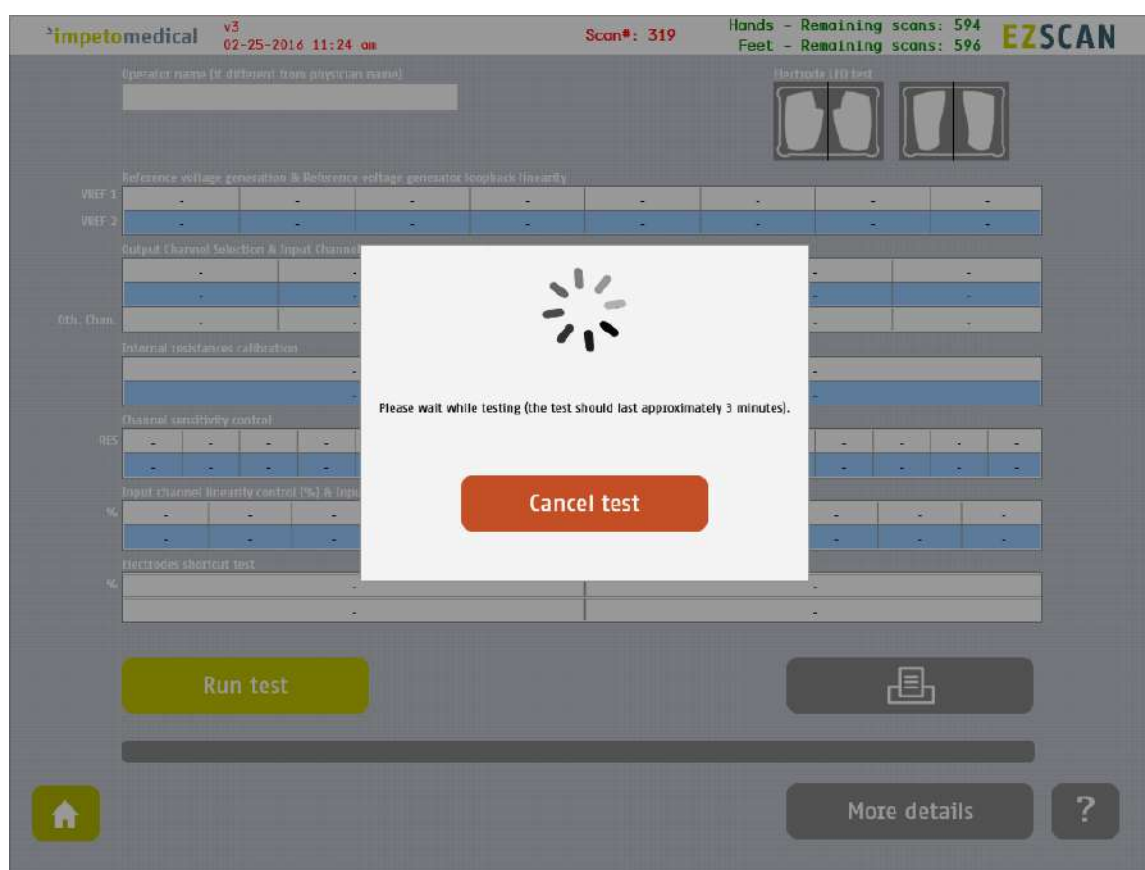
impetomedical v3 02-25-2016 11:24 am

Scan#: 319

Hands - Remaining scans: 594
Feet - Remaining scans: 596

EZSCAN

Operator name (if different from physician name)

Electrode LED test

Reference voltage generation & Reference voltage generator loopback linearity

VREF 1
VREF 2

Output Channel Selection & Input Channel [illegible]

Oth. Chan.

Internal resistances calibration

Channel sensitivity control

RES

Input channel linearity control (%) & Inpu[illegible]

%

Electrodes shortcut test

%

Please wait while testing (the test should last approximately 3 minutes).

Cancel test

Run test

More details

?